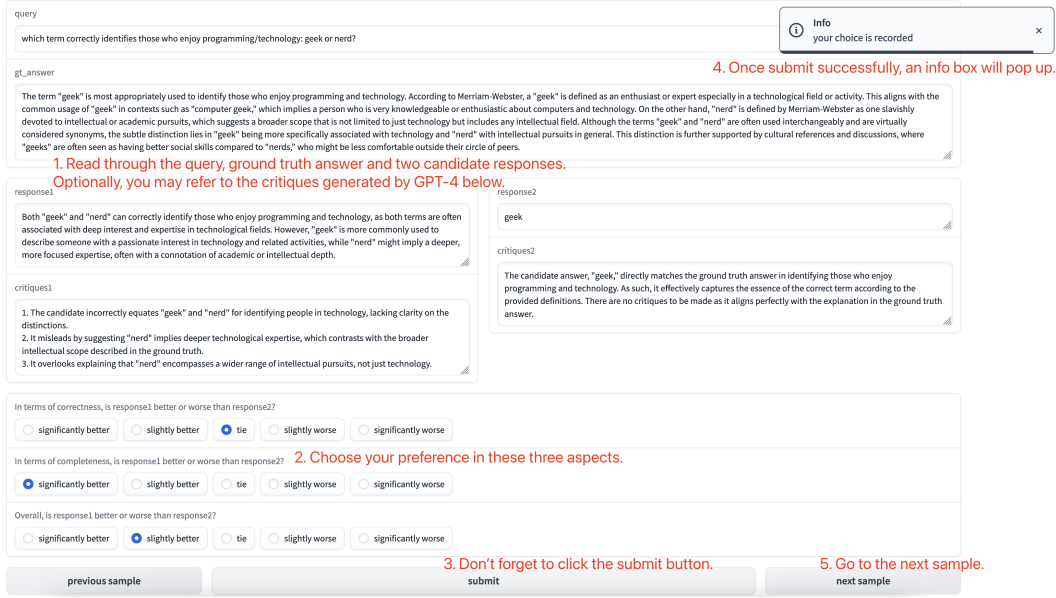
query

which term correctly identifies those who enjoy programming/technology: geek or nerd?

Info
your choice is recorded
×

gt_answer

4. Once submit successfully, an info box will pop up.

The term "geek" is most appropriately used to identify those who enjoy programming and technology. According to Merriam-Webster, a "geek" is defined as an enthusiast or expert especially in a technological field or activity. This aligns with the common usage of "geek" in contexts such as "computer geek," which implies a person who is very knowledgeable or enthusiastic about computers and technology. On the other hand, "nerd" is defined by Merriam-Webster as one slavishly devoted to intellectual or academic pursuits, which suggests a broader scope that is not limited to just technology but includes any intellectual field. Although the terms "geek" and "nerd" are often used interchangeably and are virtually considered synonyms, the subtle distinction lies in "geek" being more specifically associated with technology and "nerd" with intellectual pursuits in general. This distinction is further supported by cultural references and discussions, where "geeks" are often seen as having better social skills compared to "nerds," who might be less comfortable outside their circle of peers.

1. Read through the query, ground truth answer and two candidate responses.
Optionally, you may refer to the critiques generated by GPT-4 below.

response1

Both "geek" and "nerd" can correctly identify those who enjoy programming and technology, as both terms are often associated with deep interest and expertise in technological fields. However, "geek" is more commonly used to describe someone with a passionate interest in technology and related activities, while "nerd" might imply a deeper, more focused expertise, often with a connotation of academic or intellectual depth.

critiques1

1. The candidate incorrectly equates "geek" and "nerd" for identifying people in technology, lacking clarity on the distinctions.
2. It misleads by suggesting "nerd" implies deeper technological expertise, which contrasts with the broader intellectual scope described in the ground truth.
3. It overlooks explaining that "nerd" encompasses a wider range of intellectual pursuits, not just technology.

response2

geek

critiques2

The candidate answer, "geek," directly matches the ground truth answer in identifying those who enjoy programming and technology. As such, it effectively captures the essence of the correct term according to the provided definitions. There are no critiques to be made as it aligns perfectly with the explanation in the ground truth answer.

In terms of correctness, is response1 better or worse than response2?

significantly better | slightly better | tie | slightly worse | significantly worse

In terms of completeness, is response1 better or worse than response2?

2. Choose your preference in these three aspects.

significantly better | slightly better | tie | slightly worse | significantly worse

Overall, is response1 better or worse than response2?

significantly better | slightly better | tie | slightly worse | significantly worse

3. Don't forget to click the submit button.

5. Go to the next sample.

previous sample | submit | next sample